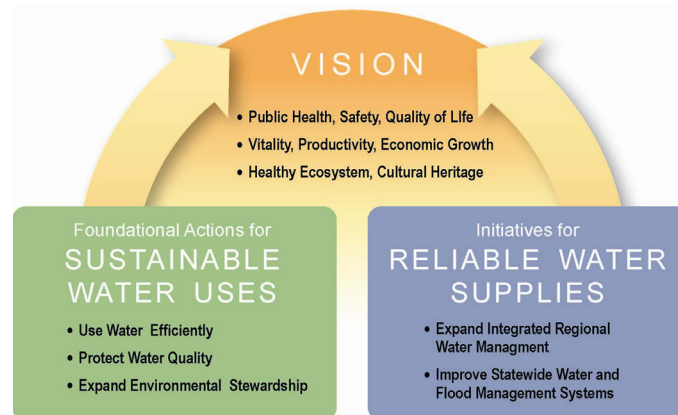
VISION

• Public Health, Safety, Quality of LIfe
• Vitality, Productivity, Economic Growth
• Healthy Ecosystem, Cultural Heritage

Foundational Actions for
SUSTAINABLE WATER USES

• Use Water Efficiently
• Protect Water Quality
• Expand Environmental Stewardship

Initiatives for
RELIABLE WATER SUPPLIES

• Expand Integrated Regional Water Managment
• Improve Statewide Water and Flood Management Systems